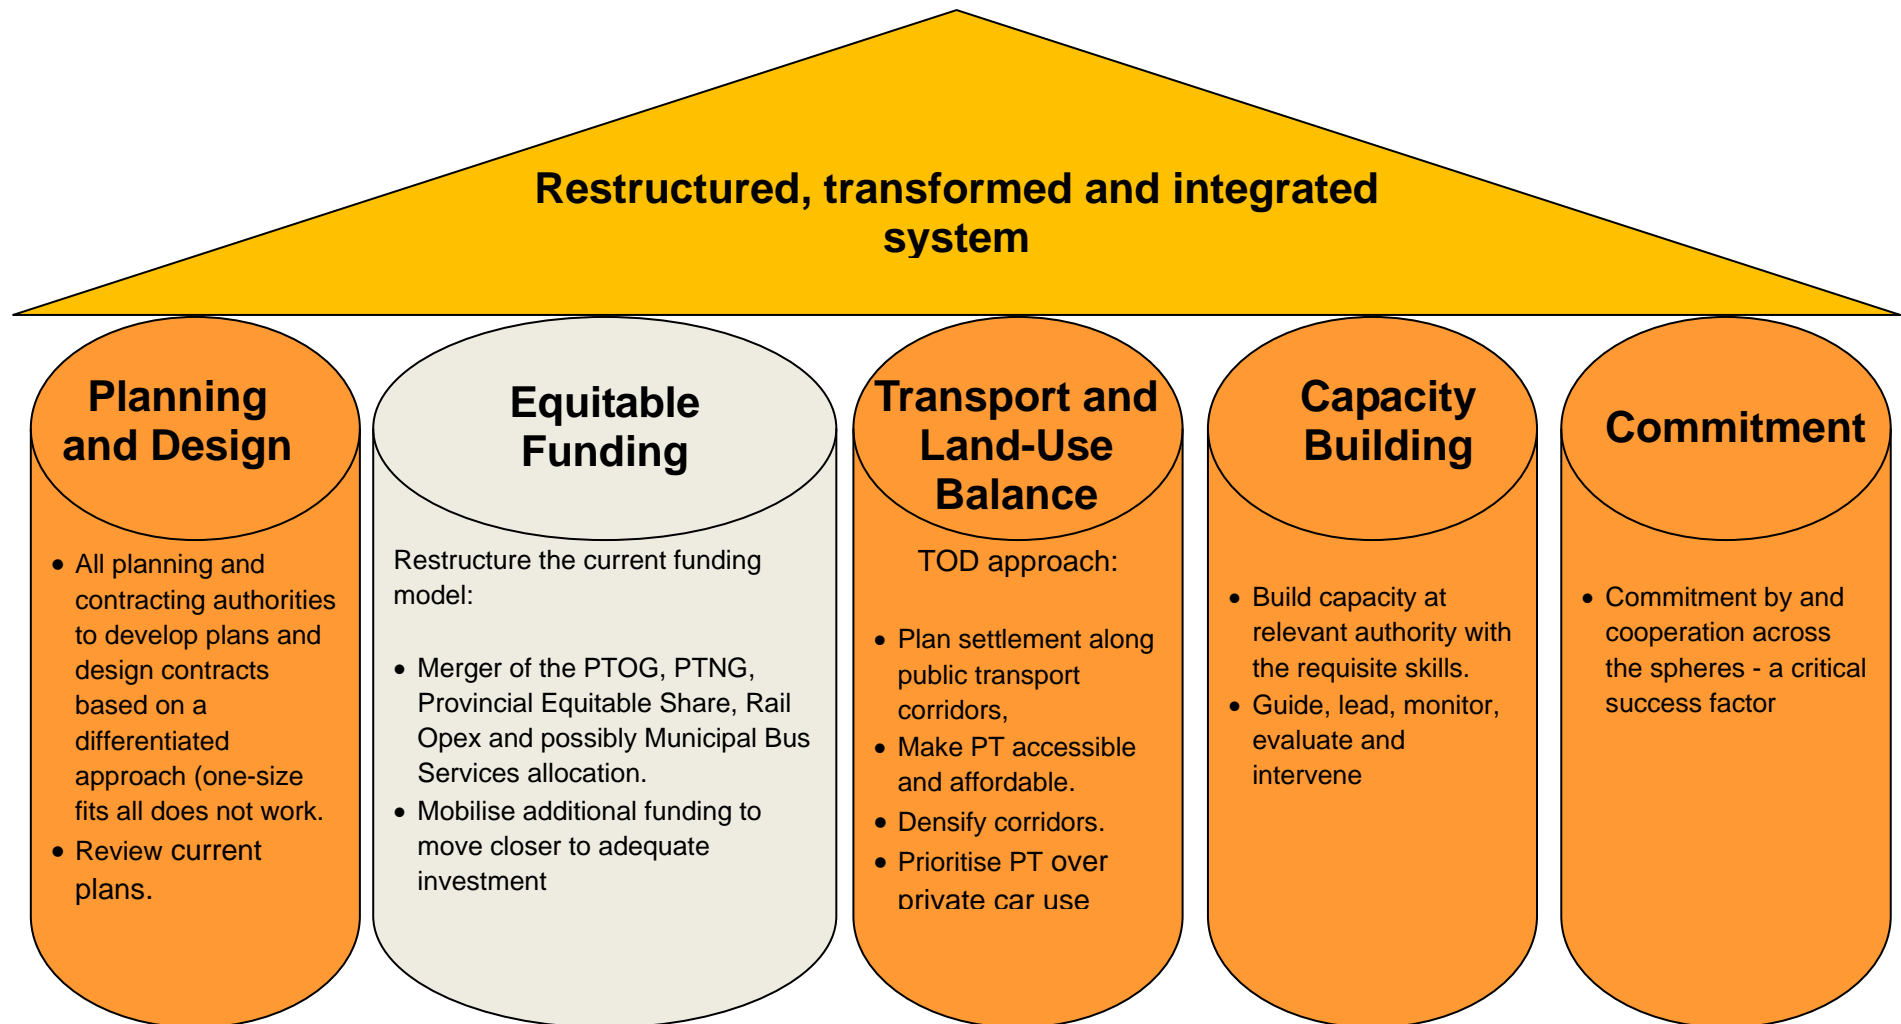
Restructured, transformed and integrated system

Planning and Design

- All planning and contracting authorities to develop plans and design contracts based on a differentiated approach (one-size fits all does not work.
- Review current plans.

Equitable Funding

Restructure the current funding model:

- Merger of the PTOG, PTNG, Provincial Equitable Share, Rail Opex and possibly Municipal Bus Services allocation.
- Mobilise additional funding to move closer to adequate investment

Transport and Land-Use Balance

TOD approach:

- Plan settlement along public transport corridors,
- Make PT accessible and affordable.
- Densify corridors.
- Prioritise PT over private car use

Capacity Building

- Build capacity at relevant authority with the requisite skills.
- Guide, lead, monitor, evaluate and intervene

Commitment

- Commitment by and cooperation across the spheres - a critical success factor